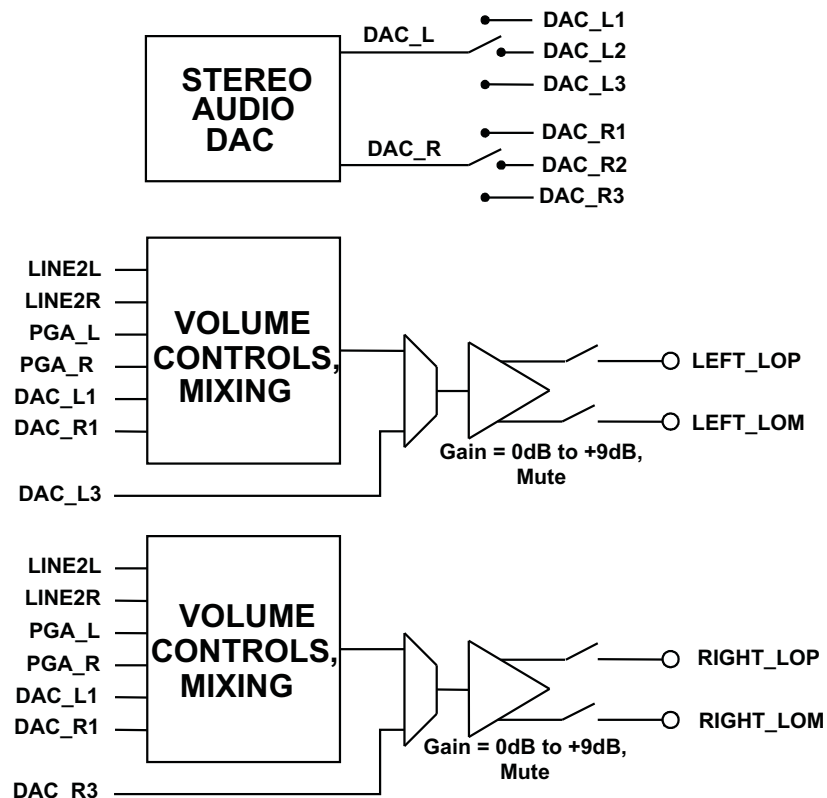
STEREO AUDIO DAC

DAC_L

DAC_L1
DAC_L2
DAC_L3

DAC_R

DAC_R1
DAC_R2
DAC_R3

LINE2L
LINE2R
PGA_L
PGA_R
DAC_L1
DAC_R1

VOLUME CONTROLS, MIXING

DAC_L3

LEFT_LOP
LEFT_LOM

Gain = 0dB to +9dB, Mute

LINE2L
LINE2R
PGA_L
PGA_R
DAC_L1
DAC_R1

VOLUME CONTROLS, MIXING

DAC_R3

RIGHT_LOP
RIGHT_LOM

Gain = 0dB to +9dB, Mute